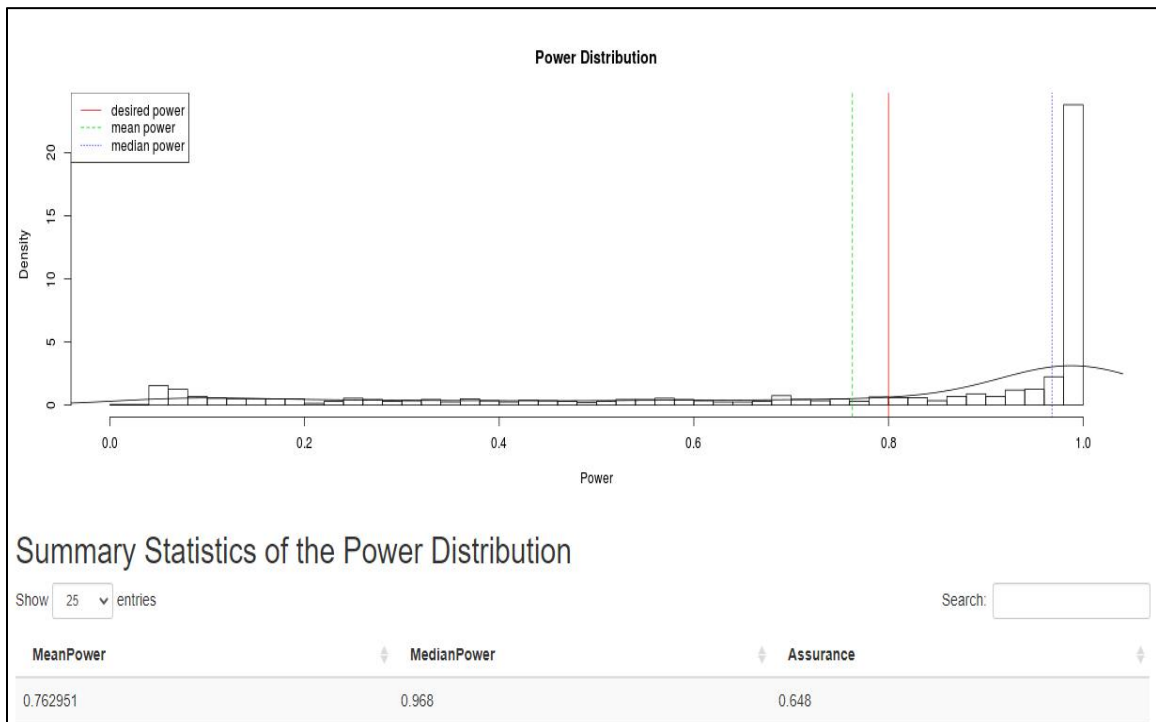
Power Distribution

desired power
mean power
median power

Density

0
5
10
15
20

0.0
0.2
0.4
0.6
0.8
1.0

Power

Summary Statistics of the Power Distribution

Show 25 entries

Search:

| MeanPower | MedianPower | Assurance |
|---|---|---|
| 0.762951 | 0.968 | 0.648 |